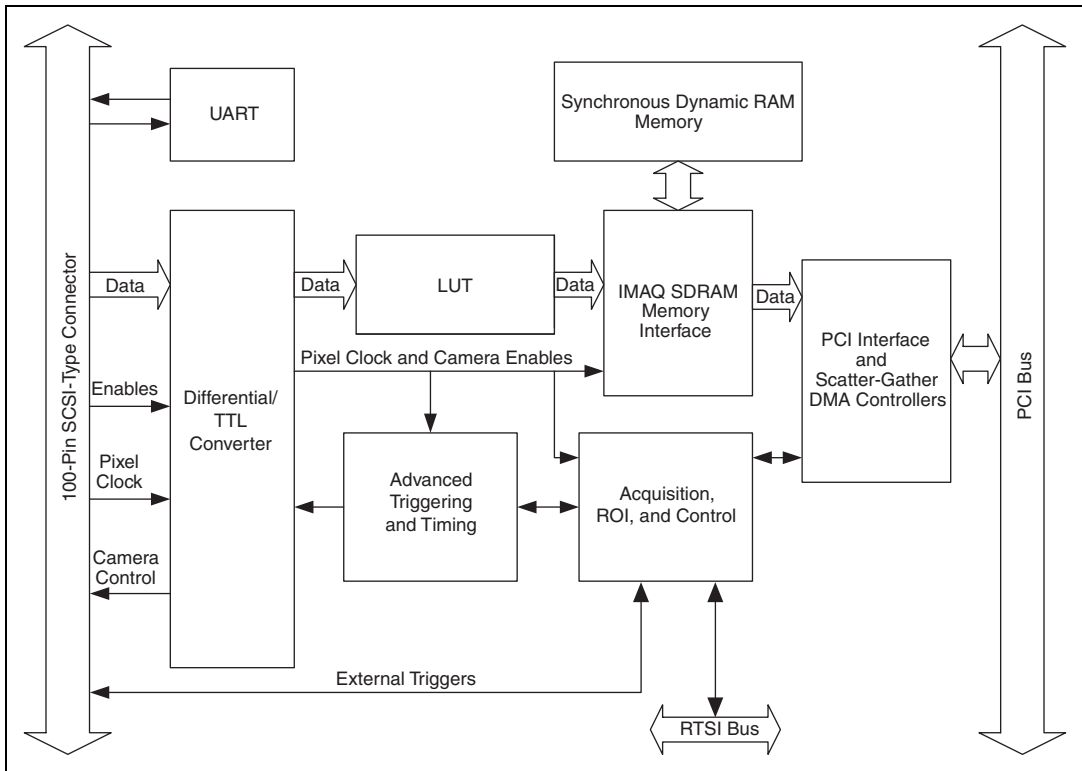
100-Pin SCSI-Type Connector

UART

Synchronous Dynamic RAM Memory

Data

Data

LUT

Data

IMAQ SDRAM Memory Interface

Data

PCI Interface and Scatter-Gather DMA Controllers

PCI Bus

Pixel Clock and Camera Enables

Enables

Differential/ TTL Converter

Pixel Clock

Advanced Triggering and Timing

Acquisition, ROI, and Control

Camera Control

External Triggers

RTSI Bus